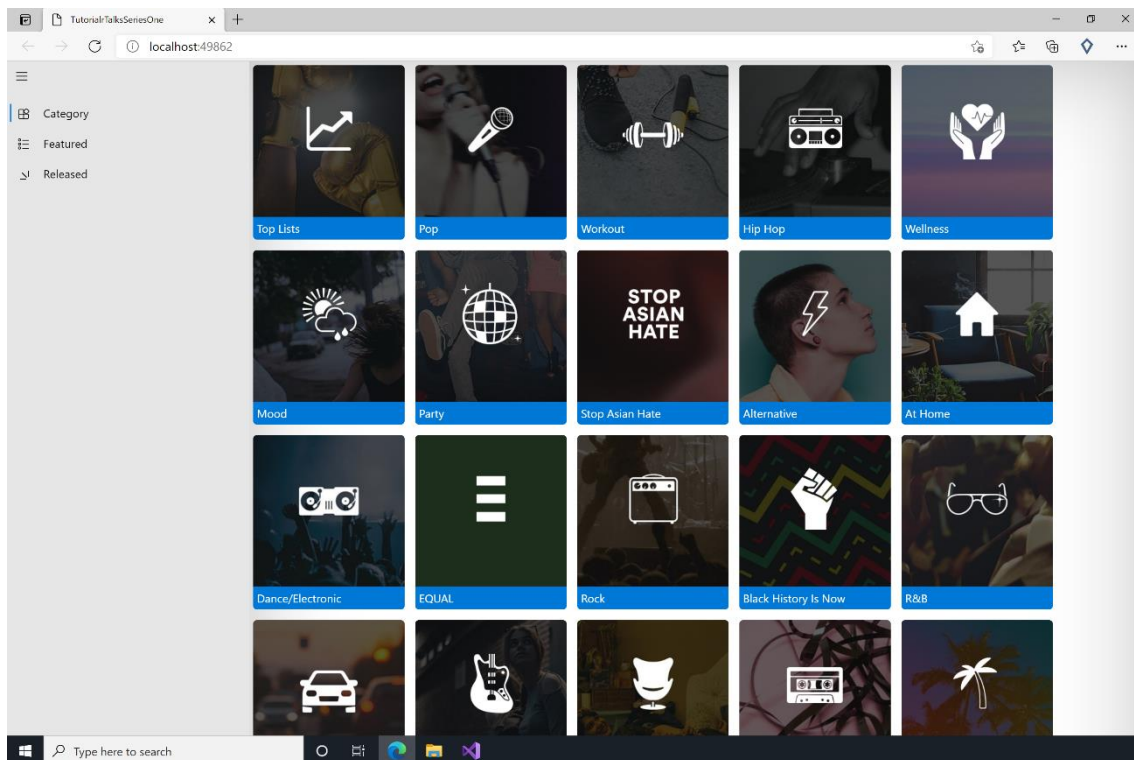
TutorialrTalksSeriesOne

localhost:49862

Category
Featured
Released

Top Lists
Pop
Workout
Hip Hop
Wellness

STOP ASIAN HATE

Mood
Party
Stop Asian Hate
Alternative
At Home

Dance/Electronic
EQUAL
Rock
Black History Is Now
R&B

Type here to search